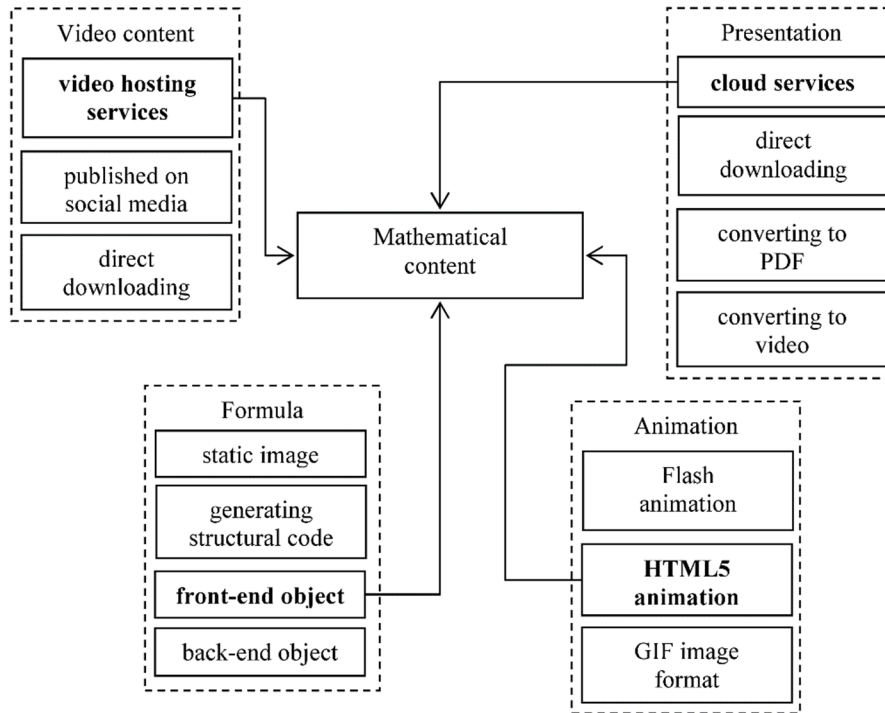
Video content

video hosting services

published on social media

direct downloading

Presentation

cloud services

direct downloading

converting to PDF

converting to video

Mathematical content

Formula

static image

generating structural code

front-end object

back-end object

Animation

Flash animation

HTML5 animation

GIF image format